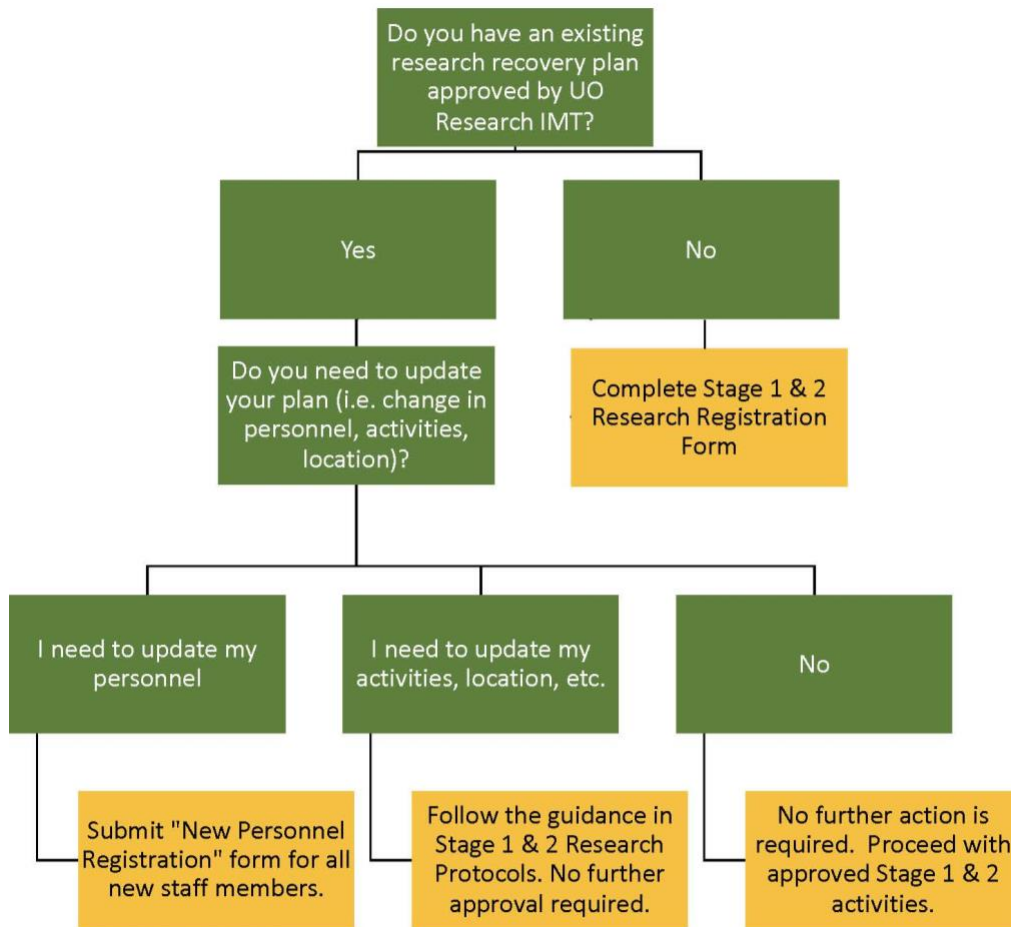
Do you have an existing research recovery plan approved by UO Research IMT?

Yes

No

Do you need to update your plan (i.e. change in personnel, activities, location)?

Complete Stage 1 & 2 Research Registration Form

I need to update my personnel

I need to update my activities, location, etc.

No

Submit "New Personnel Registration" form for all new staff members.

Follow the guidance in Stage 1 & 2 Research Protocols. No further approval required.

No further action is required. Proceed with approved Stage 1 & 2 activities.